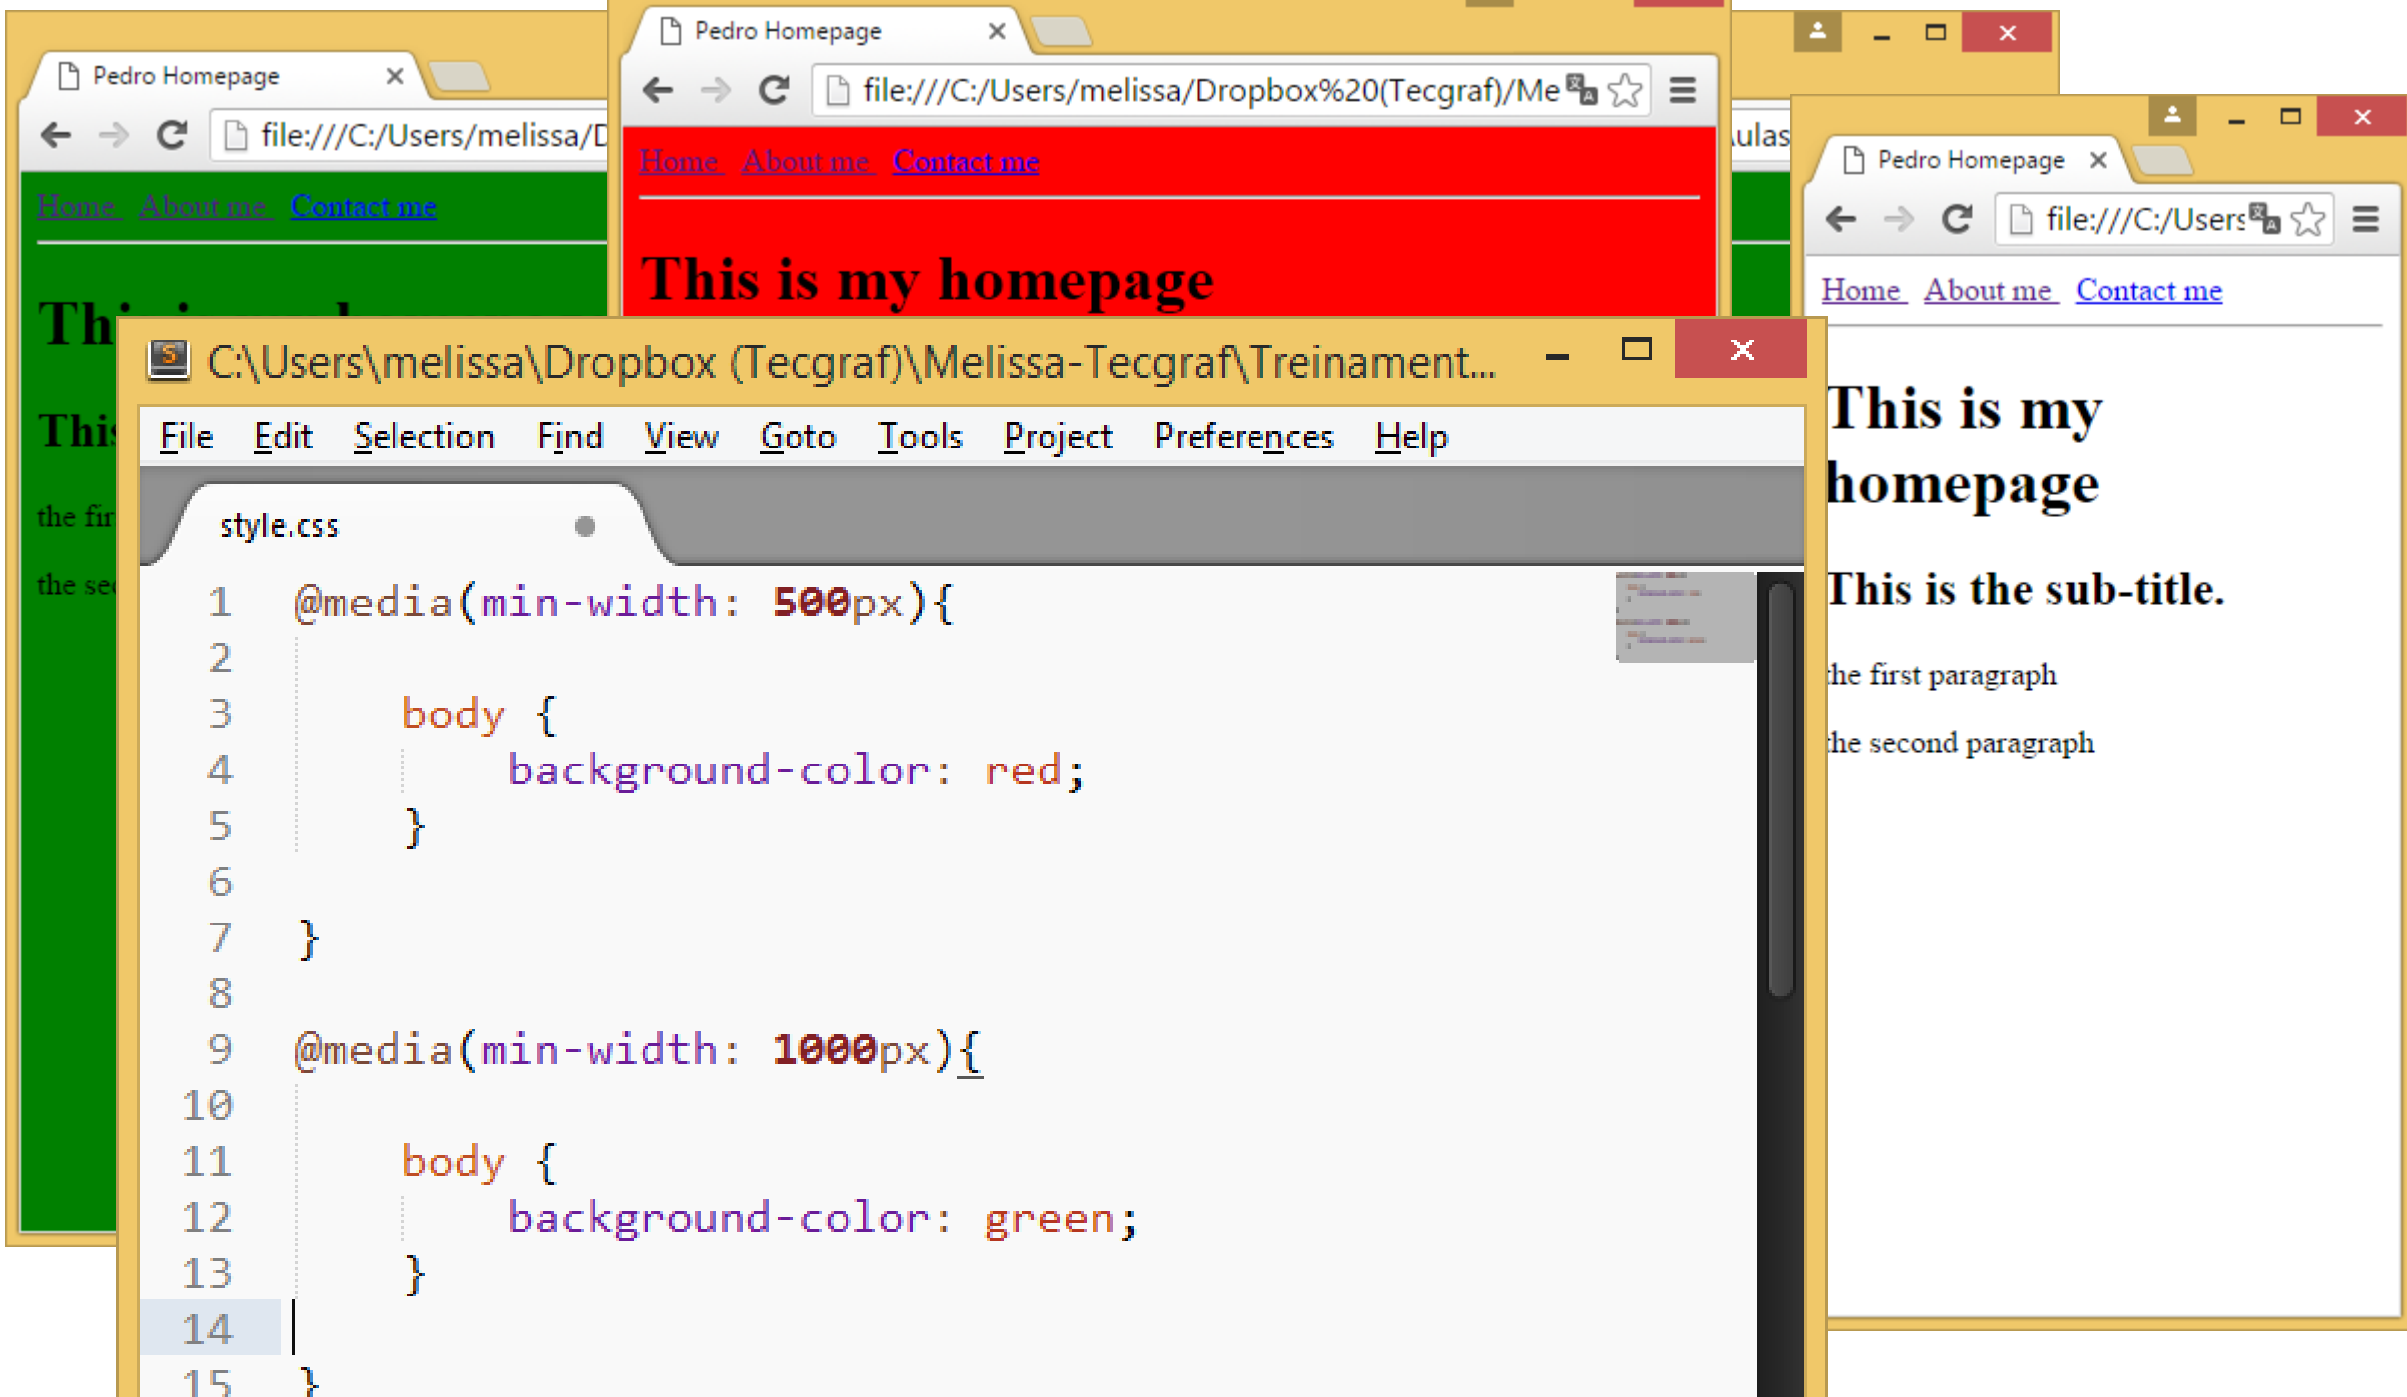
Pedro Homepage ×

file:///C:/Users/melissa/D

Home About me Contact me

Th

This

the fir

the se

Pedro Homepage ×

file:///C:/Users/melissa/Dropbox%20(Tecgraf)/Me

ulas

Home About me Contact me

This is my homepage

Pedro Homepage ×

file:///C:/Users

Home About me Contact me

This is my homepage

This is the sub-title.

the first paragraph

the second paragraph

C:\Users\melissa\Dropbox (Tecgraf)\Melissa-Tecgraf\Treinament...

File Edit Selection Find View Goto Tools Project Preferences Help

style.css

1 @media(min-width: 500px){
2
3 body {
4 background-color: red;
5 }
6
7 }
8
9 @media(min-width: 1000px){
10
11 body {
12 background-color: green;
13 }
14
15 }